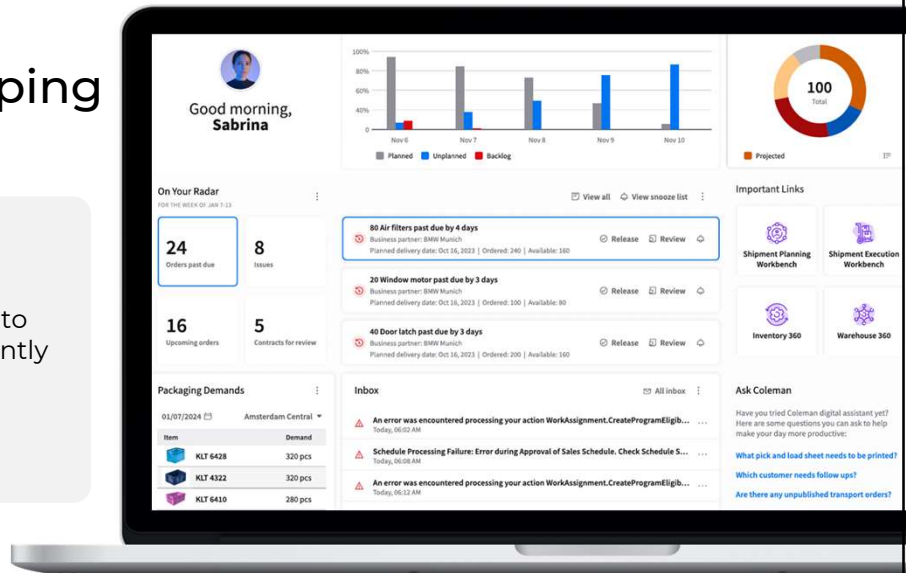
ping

to
ntly

Good morning,
Sabrina

100%
80%
60%
40%
20%
0

Nov 6
Nov 7
Nov 8
Nov 9
Nov 10

Planned
Unplanned
Backlog

100
Total

Projected

On Your Radar
FOR THE WEEK OF JAN 7-13

24
Orders past due

8
Issues

16
Upcoming orders

5
Contracts for review

View all
View snooze list

80 Air filters past due by 4 days
Business partner: BMW Munich
Planned delivery date: Oct 16, 2023 | Ordered: 240 | Available: 160
Release
Review

20 Window motor past due by 3 days
Business partner: BMW Munich
Planned delivery date: Oct 16, 2023 | Ordered: 100 | Available: 80
Release
Review

40 Door latch past due by 3 days
Business partner: BMW Munich
Planned delivery date: Oct 16, 2023 | Ordered: 200 | Available: 160
Release
Review

Important Links

Shipment Planning Workbench
Shipment Execution Workbench
Inventory 360
Warehouse 360

Packaging Demands

01/07/2024
Amsterdam Central

| Item | Demand |
|---|---|
| KLT 6428 | 320 pcs |
| KLT 4322 | 320 pcs |
| KLT 6410 | 280 pcs |

Inbox
All inbox

An error was encountered processing your action WorkAssignment.CreateProgramEligib...
Today, 06:02 AM

Schedule Processing Failure: Error during Approval of Sales Schedule. Check Schedule S...
Today, 06:08 AM

An error was encountered processing your action WorkAssignment.CreateProgramEligib...
Today, 06:12 AM

Ask Coleman

Have you tried Coleman digital assistant yet? Here are some questions you can ask to help make your day more productive:

What pick and load sheet needs to be printed?
Which customer needs follow ups?
Are there any unpublished transport orders?